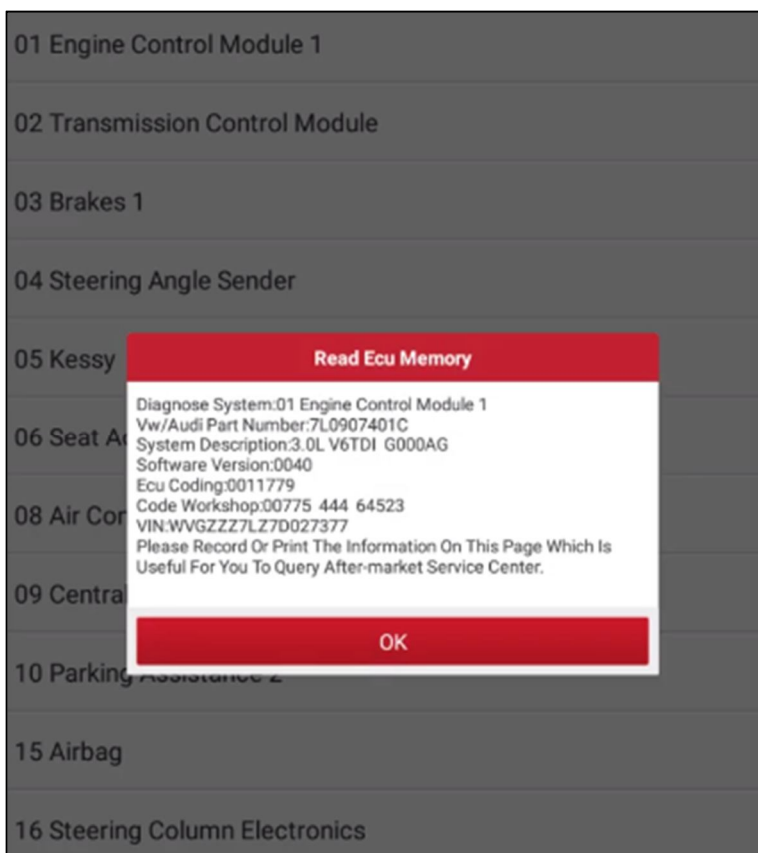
01 Engine Control Module 1

02 Transmission Control Module

03 Brakes 1

04 Steering Angle Sender

05 Kessy

06 Seat A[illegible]

08 Air Co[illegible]

09 Central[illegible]

10 Parking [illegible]

15 Airbag

16 Steering Column Electronics

Read Ecu Memory

Diagnose System:01 Engine Control Module 1
Vw/Audi Part Number:7L0907401C
System Description:3.0L V6TDI G000AG
Software Version:0040
Ecu Coding:0011779
Code Workshop:00775 444 64523
VIN:WVGZZZ7LZ7D027377
Please Record Or Print The Information On This Page Which Is Useful For You To Query After-market Service Center.

OK